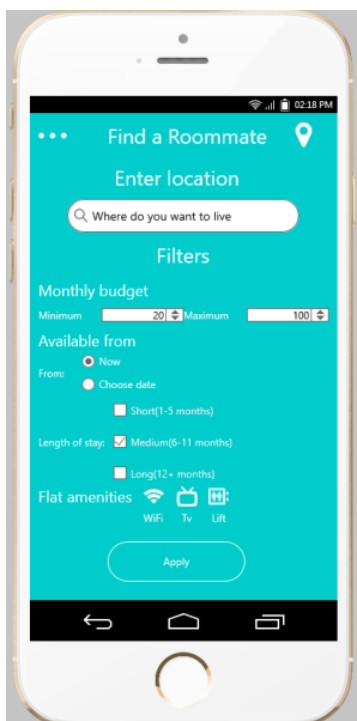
02:18 PM

Find a Roommate

Enter location

Where do you want to live

Filters

Monthly budget

Minimum 20 Maximum 100

Available from

From: Now

Choose date

Short(1-5 months)

Length of stay: Medium(6-11 months)

Long(12+ months)

Flat amenities

WiFi Tv Lift

Apply